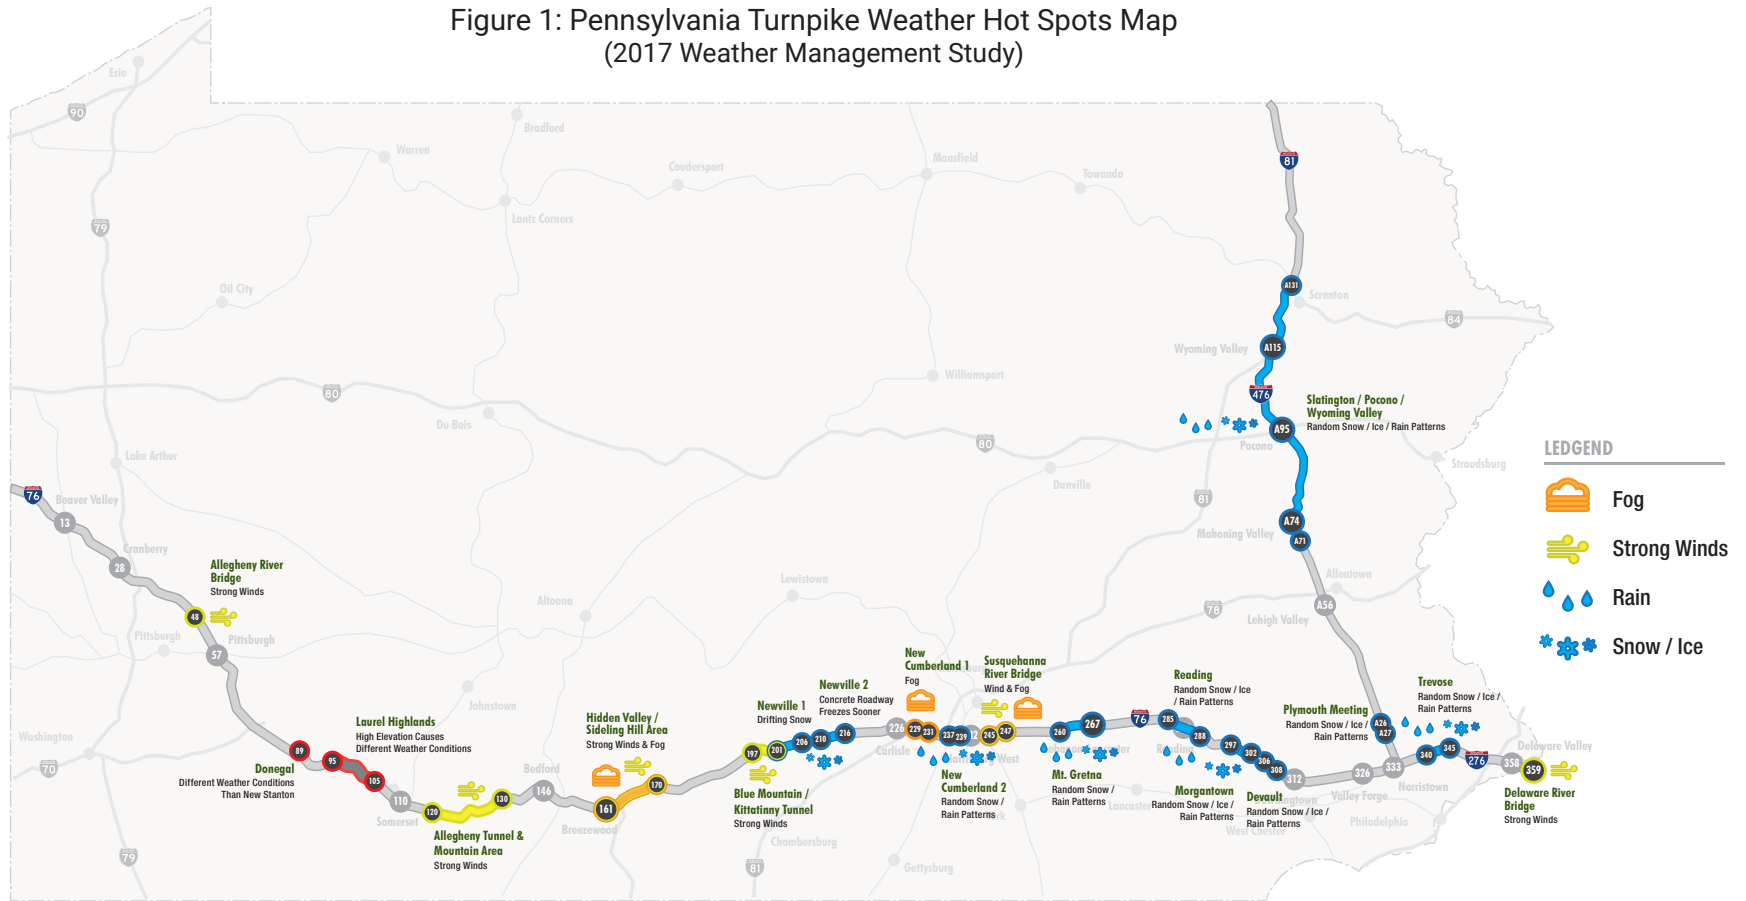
Figure 1: Pennsylvania Turnpike Weather Hot Spots Map
(2017 Weather Management Study)

Erie
90
Bradford
Warren
Coudersport
Mansfield
Towanda
81
Lantz Corners
79
A131
Scranton
Oil City
84
A115
Wyoming Valley
Williamsport
476
80
Slatington / Pocono / Wyoming Valley
Random Snow / Ice / Rain Patterns
Du Bois
A95
80
Pocono
Lake Arthur
Stroudsburg
Danville
76
Beaver Valley
81
13
A74
Mahoning Valley
A71
Cranberry
28
Allegheny River Bridge
Strong Winds
Lewistown
Allentown
Altoona
A56
48
78
Pittsburgh
Pittsburgh
Lehigh Valley
57
Johnstown
Trevose
Random Snow / Ice / Rain Patterns
Reading
Random Snow / Ice / Rain Patterns
Washington
New Cumberland 1
Fog
Susquehanna River Bridge
Wind & Fog
Plymouth Meeting
Random Snow / Ice / Rain Patterns
Newville 2
Concrete Roadway Freezes Sooner
Laurel Highlands
High Elevation Causes Different Weather Conditions
Newville 1
Drifting Snow
Hidden Valley / Sideling Hill Area
Strong Winds & Fog
89
267
76
285
A26
A27
Delaware Valley
70
Donegal
Different Weather Conditions Than New Stanton
95
Bedford
226
229
231
237
239
242
245
247
260
288
297
340
345
276
358
359
105
216
302
110
146
197
201
206
210
306
308
312
326
333
130
120
170
161
Carlisle
West
Reading
Valley Forge
Norristown
Somerset
Breezewood
Blue Mountain / Kittatinny Tunnel
Strong Winds
New Cumberland 2
Random Snow / Ice / Rain Patterns
Mt. Gretna
Random Snow / Ice / Rain Patterns
Morgantown
Random Snow / Ice / Rain Patterns
Devault
Random Snow / Ice / Rain Patterns
Lancaster
West Chester
Philadelphia
Delaware River Bridge
Strong Winds
Allegheny Tunnel & Mountain Area
Strong Winds
Chambersburg
79
81
Gettysburg

LEDGEND
Fog
Strong Winds
Rain
Snow / Ice